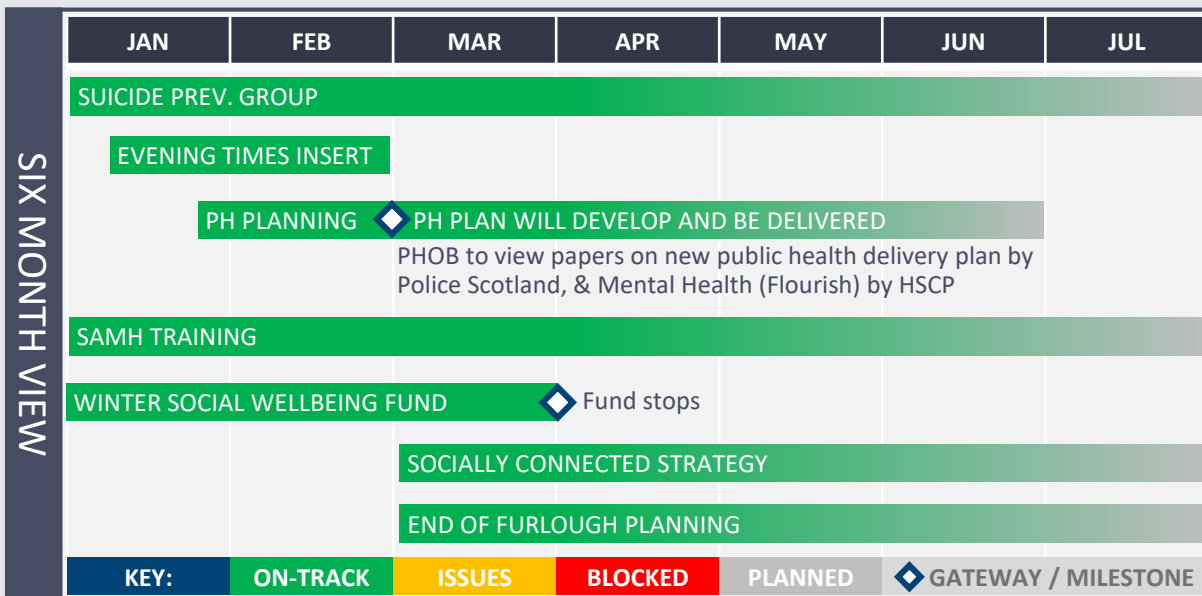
SIX MONTH VIEW

| JAN | FEB | MAR | APR | MAY | JUN | JUL |
|---|---|---|---|---|---|---|

SUICIDE PREV. GROUP

EVENING TIMES INSERT

PH PLANNING

PH PLAN WILL DEVELOP AND BE DELIVERED

PHOB to view papers on new public health delivery plan by Police Scotland, & Mental Health (Flourish) by HSCP

SAMH TRAINING

WINTER SOCIAL WELLBEING FUND

Fund stops

SOCIALLY CONNECTED STRATEGY

END OF FURLOUGH PLANNING

| KEY: | ON-TRACK | ISSUES | BLOCKED | PLANNED | GATEWAY / MILESTONE |
|---|---|---|---|---|---|